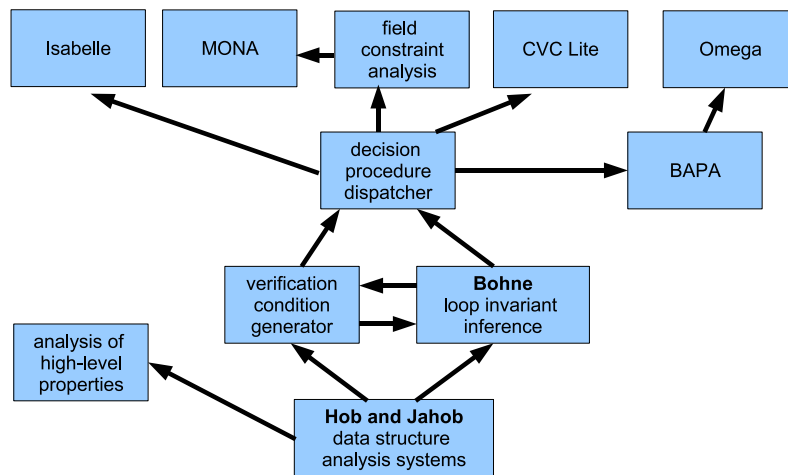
Isabelle

MONA

field constraint analysis

CVC Lite

Omega

decision procedure dispatcher

BAPA

verification condition generator

**Bohne** loop invariant inference

analysis of high-level properties

**Hob and Jahob** data structure analysis systems